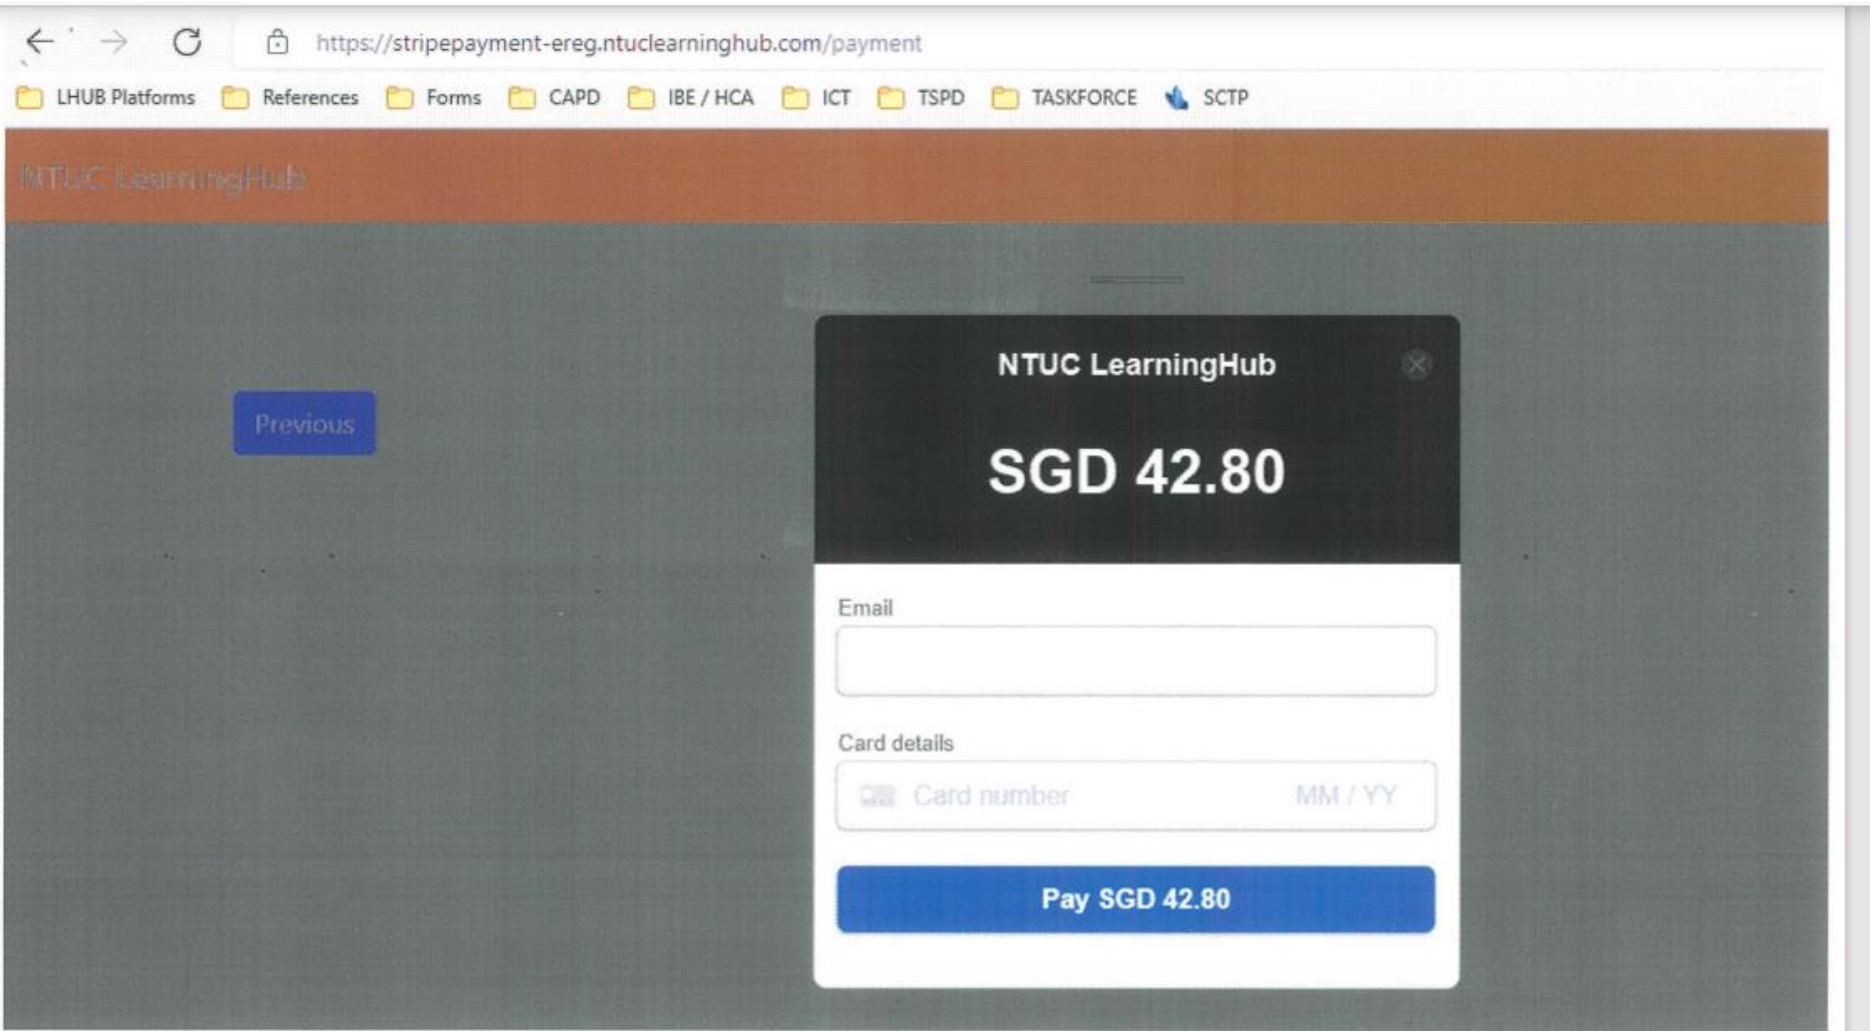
https://stripepayment-ereg.ntuclearninghub.com/payment

LHUB Platforms References Forms CAPD IBE / HCA ICT TSPD TASKFORCE SCTP

NTUC LearningHub

Previous

NTUC LearningHub

SGD 42.80

Email

Card details

Card number MM / YY

Pay SGD 42.80